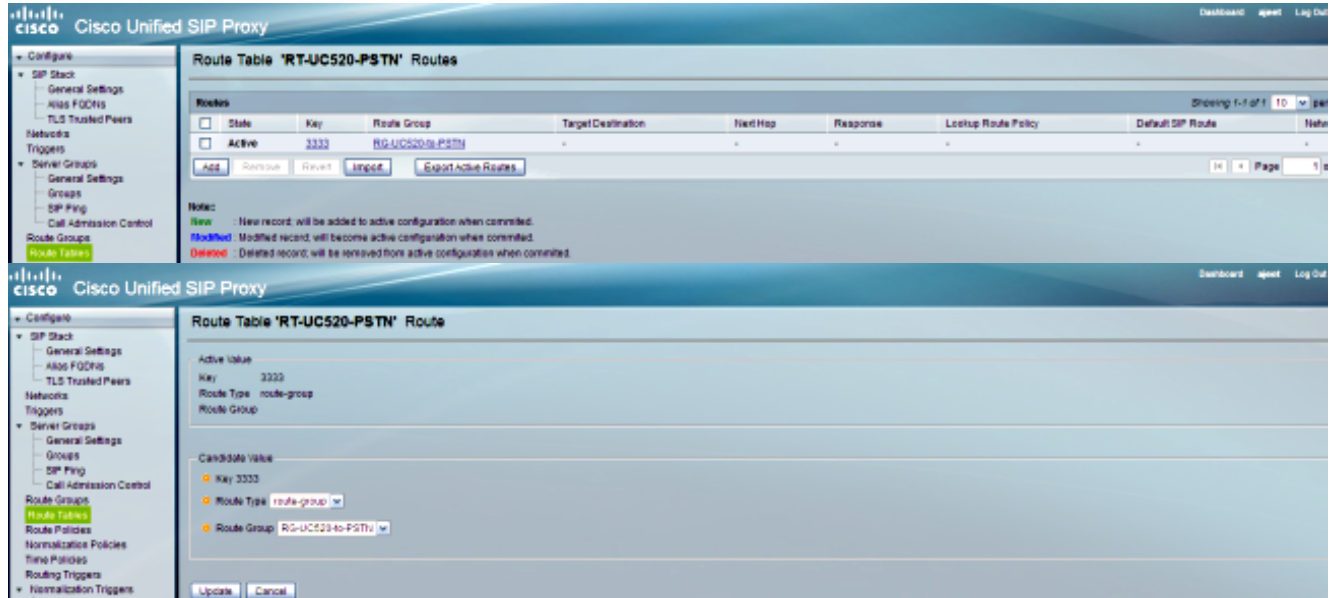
cisco Cisco Unified SIP Proxy

Dashboard ajeet Log Out

Configure
SIP Stack
General Settings
Alias FQDNs
TLS Trusted Peers
Networks
Triggers
Server Groups
General Settings
Groups
SIP Ping
Call Admission Control
Route Groups
Route Tables

Route Table 'RT-UC520-PSTN' Routes

Routes

Showing 1-1 of 1 10 per

| | State | Key | Route Group | Target Destination | Next Hop | Response | Lookup Route Policy | Default SIP Route | Netw |
|---|---|---|---|---|---|---|---|---|---|
| ☐ | Active | 3333 | RG-UC520-to-PSTN | - | - | - | - | - | - |

Add Remove Revert Import Export Active Routes

Page 1

Note:
New : New record; will be added to active configuration when commited.
Modified : Modified record; will become active configuration when commited.
Deleted : Deleted record; will be removed from active configuration when commited.

cisco Cisco Unified SIP Proxy

Dashboard ajeet Log Out

Configure
SIP Stack
General Settings
Alias FQDNs
TLS Trusted Peers
Networks
Triggers
Server Groups
General Settings
Groups
SIP Ping
Call Admission Control
Route Groups
Route Tables
Route Policies
Normalization Policies
Time Policies
Routing Triggers
Normalization Triggers

Route Table 'RT-UC520-PSTN' Route

Active Value
Key 3333
Route Type route-group
Route Group

Candidate Value
Key 3333
Route Type route-group
Route Group RG-UC520-to-PSTN

Update Cancel